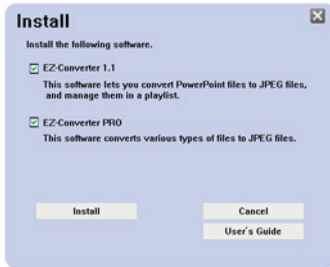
Install

Install the following software.

EZ-Converter 1.1

This software lets you convert PowerPoint files to JPEG files, and manage them in a playlist.

EZ-Converter PRO

This software converts various types of files to JPEG files.

Install

Cancel

User's Guide